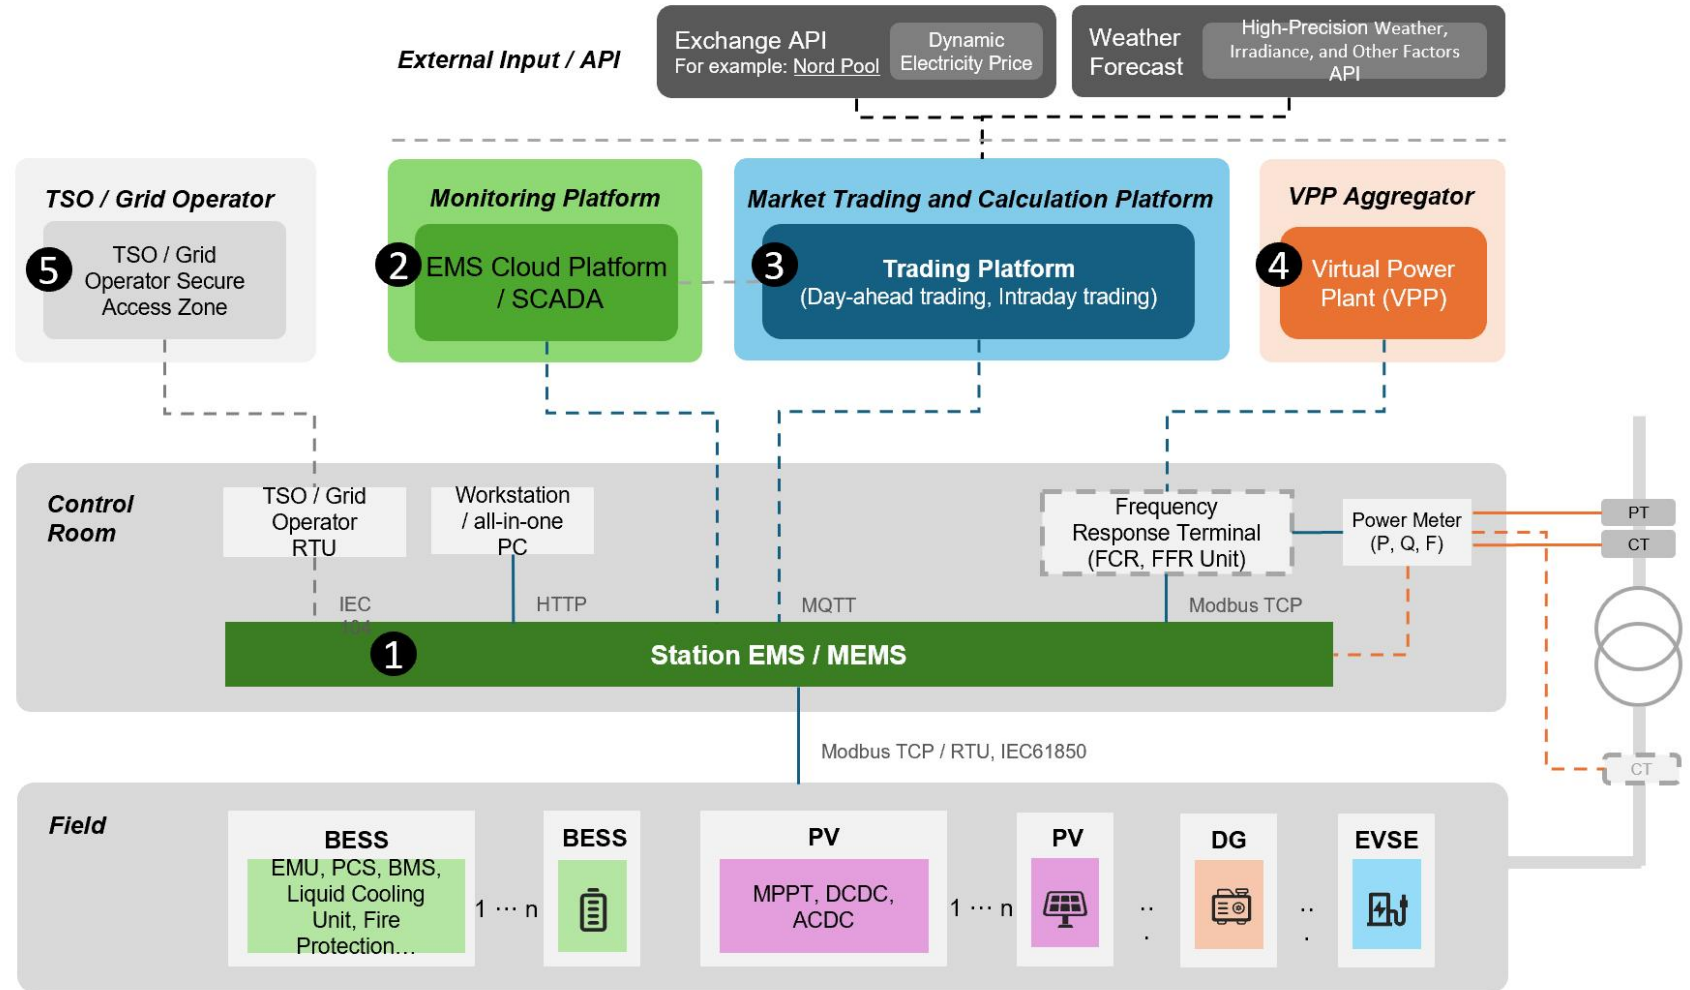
External Input / API

Exchange API
For example: Nord Pool

Dynamic Electricity Price

Weather Forecast

High-Precision Weather, Irradiance, and Other Factors API

TSO / Grid Operator

5 TSO / Grid Operator Secure Access Zone

Monitoring Platform

2 EMS Cloud Platform / SCADA

Market Trading and Calculation Platform

3 Trading Platform
(Day-ahead trading, Intraday trading)

VPP Aggregator

4 Virtual Power Plant (VPP)

Control Room

TSO / Grid Operator RTU

Workstation / all-in-one PC

Frequency Response Terminal (FCR, FFR Unit)

Power Meter (P, Q, F)

PT

CT

IEC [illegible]

HTTP

MQTT

Modbus TCP

1 Station EMS / MEMS

Modbus TCP / RTU, IEC61850

CT

Field

BESS
EMU, PCS, BMS, Liquid Cooling Unit, Fire Protection…

1 ⋯ n

BESS

PV
MPPT, DCDC, ACDC

1 ⋯ n

PV

DG

EVSE